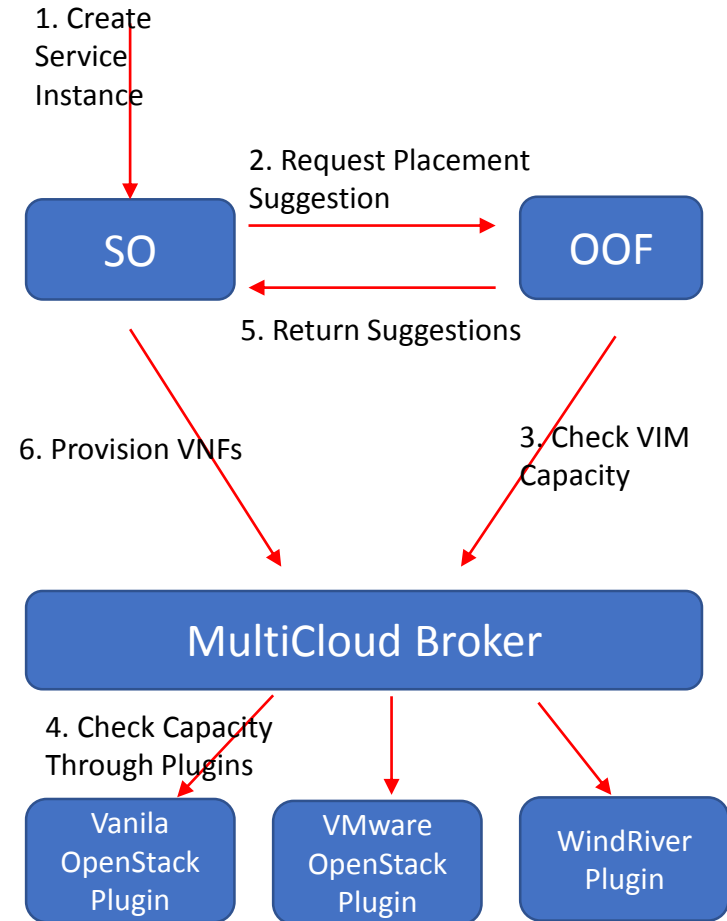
1. Create Service Instance

2. Request Placement Suggestion

SO

OOF

5. Return Suggestions

6. Provision VNFs

3. Check VIM Capacity

MultiCloud Broker

4. Check Capacity Through Plugins

Vanila OpenStack Plugin

VMware OpenStack Plugin

WindRiver Plugin